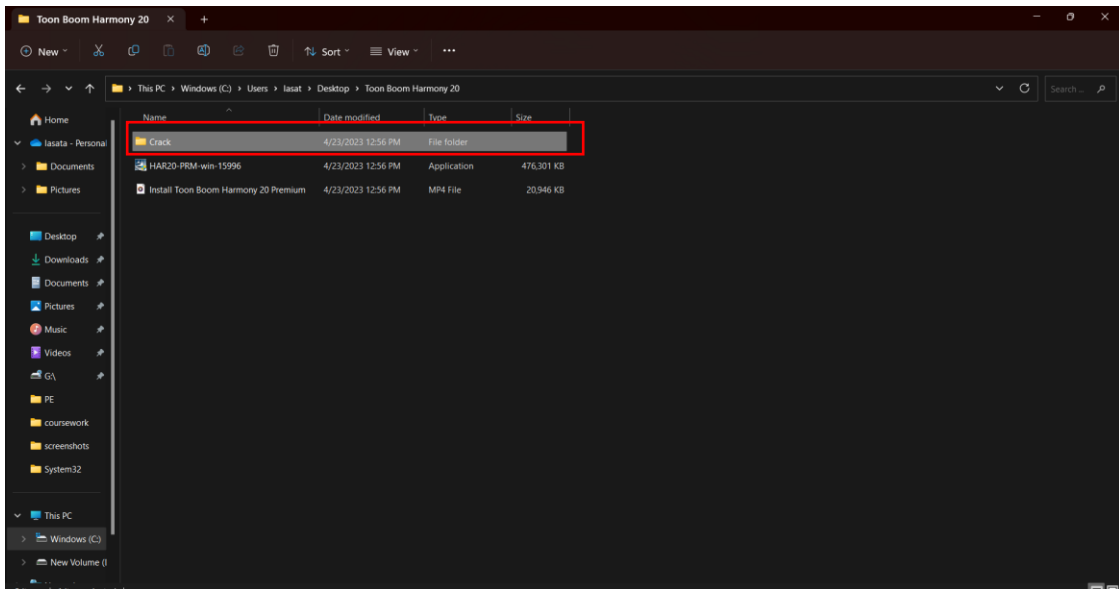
Toon Boom Harmony 20 × +

New Sort View ···

This PC › Windows (C:) › Users › lasat › Desktop › Toon Boom Harmony 20

Search ...

Home
lasata - Personal
Documents
Pictures

Desktop
Downloads
Documents
Pictures
Music
Videos
G:\
PE
coursework
screenshots
System32

This PC
Windows (C:)
New Volume (I

| Name | Date modified | Type | Size |
|---|---|---|---|
| Crack | 4/23/2023 12:56 PM | File folder | |
| HAR20-PRM-win-15996 | 4/23/2023 12:56 PM | Application | 476,301 KB |
| Install Toon Boom Harmony 20 Premium | 4/23/2023 12:56 PM | MP4 File | 20,946 KB |